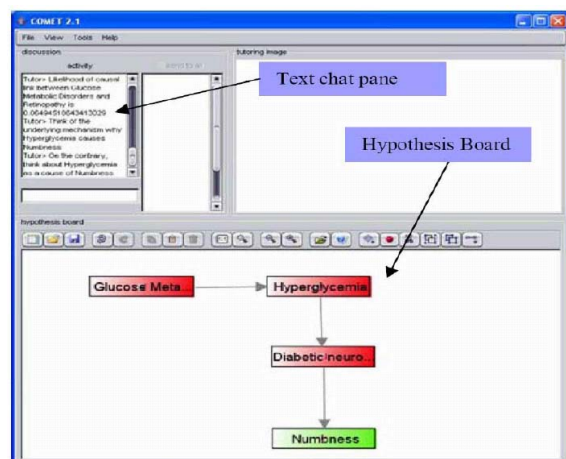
COMET 2.1

File View Tools Help

discussion

activity

send to all

Tutor> Likelihood of causal link between Glucose Metabolic Disorders and Retinopathy is 0.004945108434​13029 Tutor> Think of the underlying mechanism why Hyperglycemia causes Numbness. Tutor> On the contrary, think about Hyperglycemia as a cause of Numbness

tutoring image

Text chat pane

Hypothesis Board

hypothesis board

Glucose Meta...

Hyperglycemia

Diabeticneuro...

Numbness